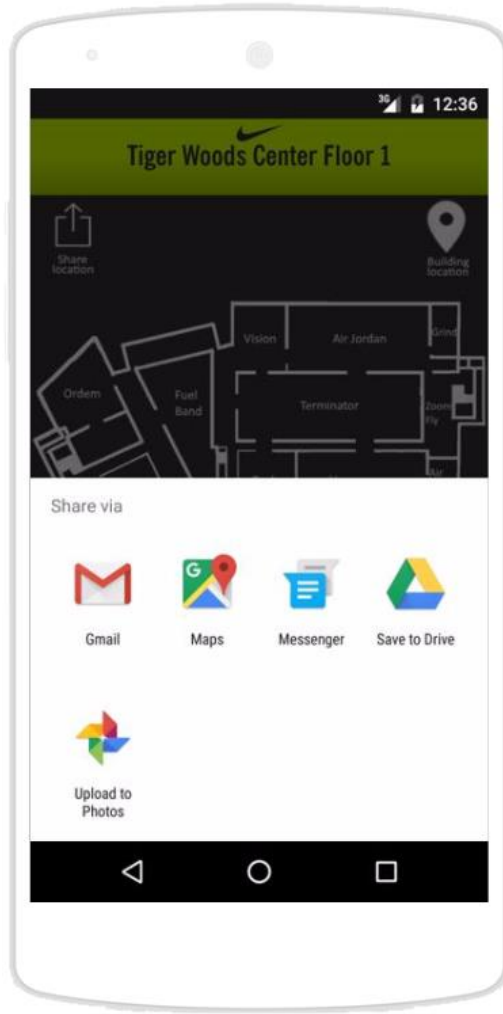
3G 12:36

Tiger Woods Center Floor 1

Share location

Building location

Vision

Air Jordan

Grind

Ordem

Fuel Band

Terminator

Zoom Fly

Air

Share via

Gmail

Maps

Messenger

Save to Drive

Upload to Photos